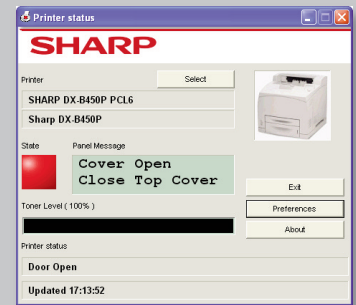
Printer status

SHARP

Printer

Select

SHARP DX-B450P PCL6

Sharp DX-B450P

State

Panel Message

Cover Open
Close Top Cover

Exit

Toner Level ( 100% )

Preferences

About

Printer status

Door Open

Updated 17:13:52